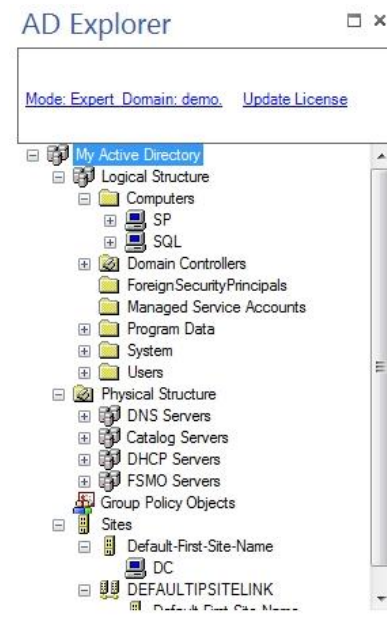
AD Explorer

Mode: Expert Domain: demo. Update License

My Active Directory
Logical Structure
Computers
SP
SQL
Domain Controllers
ForeignSecurityPrincipals
Managed Service Accounts
Program Data
System
Users
Physical Structure
DNS Servers
Catalog Servers
DHCP Servers
FSMO Servers
Group Policy Objects
Sites
Default-First-Site-Name
DC
DEFAULTIPSITELINK
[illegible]